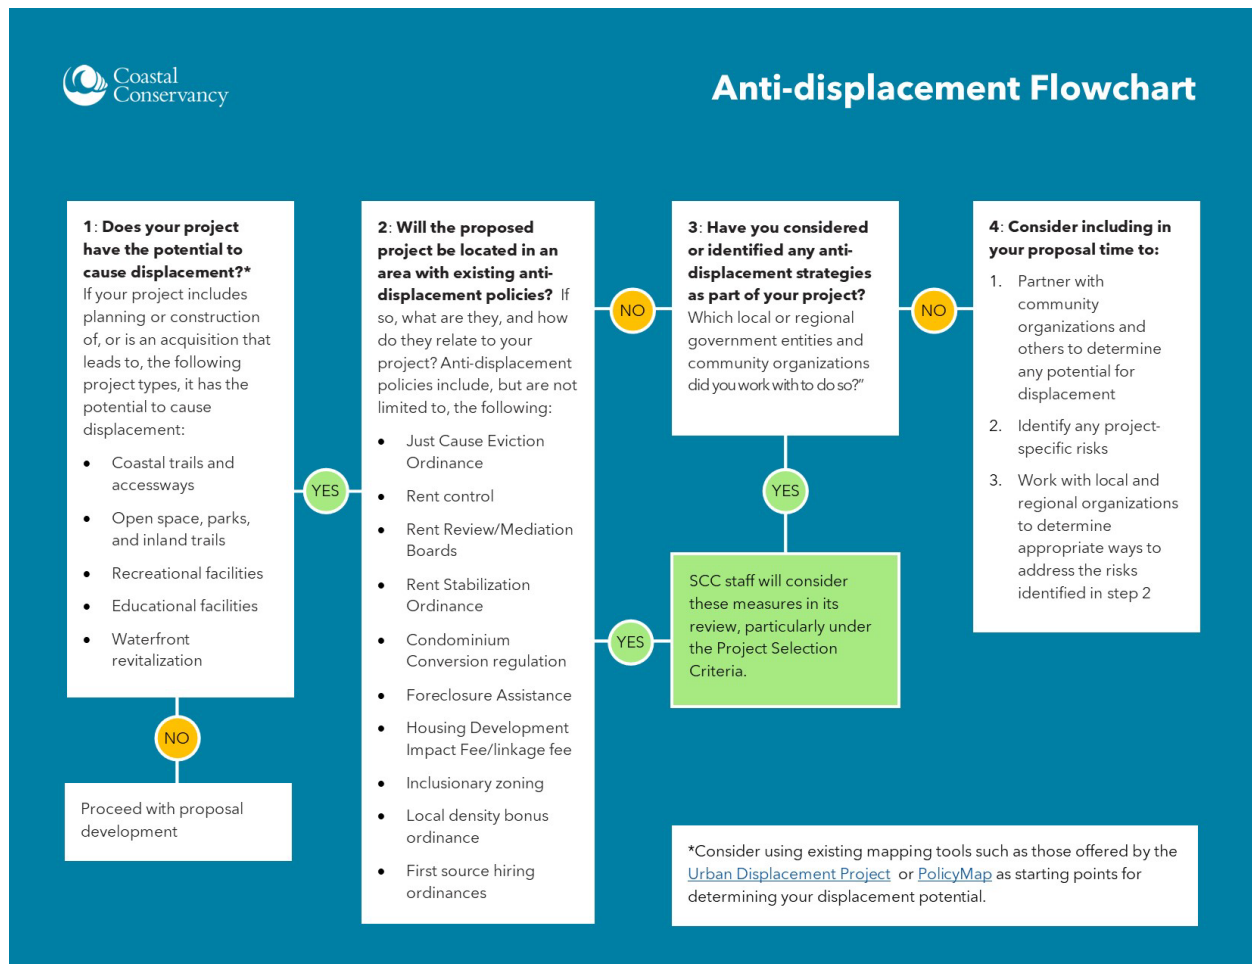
Coastal Conservancy

Anti-displacement Flowchart

**1: Does your project have the potential to cause displacement?*** If your project includes planning or construction of, or is an acquisition that leads to, the following project types, it has the potential to cause displacement:

- Coastal trails and accessways
- Open space, parks, and inland trails
- Recreational facilities
- Educational facilities
- Waterfront revitalization

YES

NO

Proceed with proposal development

**2: Will the proposed project be located in an area with existing anti-displacement policies?** If so, what are they, and how do they relate to your project? Anti-displacement policies include, but are not limited to, the following:

- Just Cause Eviction Ordinance
- Rent control
- Rent Review/Mediation Boards
- Rent Stabilization Ordinance
- Condominium Conversion regulation
- Foreclosure Assistance
- Housing Development Impact Fee/linkage fee
- Inclusionary zoning
- Local density bonus ordinance
- First source hiring ordinances

NO

YES

**3: Have you considered or identified any anti-displacement strategies as part of your project?** Which local or regional government entities and community organizations did you work with to do so?"

YES

SCC staff will consider these measures in its review, particularly under the Project Selection Criteria.

NO

**4: Consider including in your proposal time to:**

1. Partner with community organizations and others to determine any potential for displacement
2. Identify any project-specific risks
3. Work with local and regional organizations to determine appropriate ways to address the risks identified in step 2

*Consider using existing mapping tools such as those offered by the Urban Displacement Project or PolicyMap as starting points for determining your displacement potential.